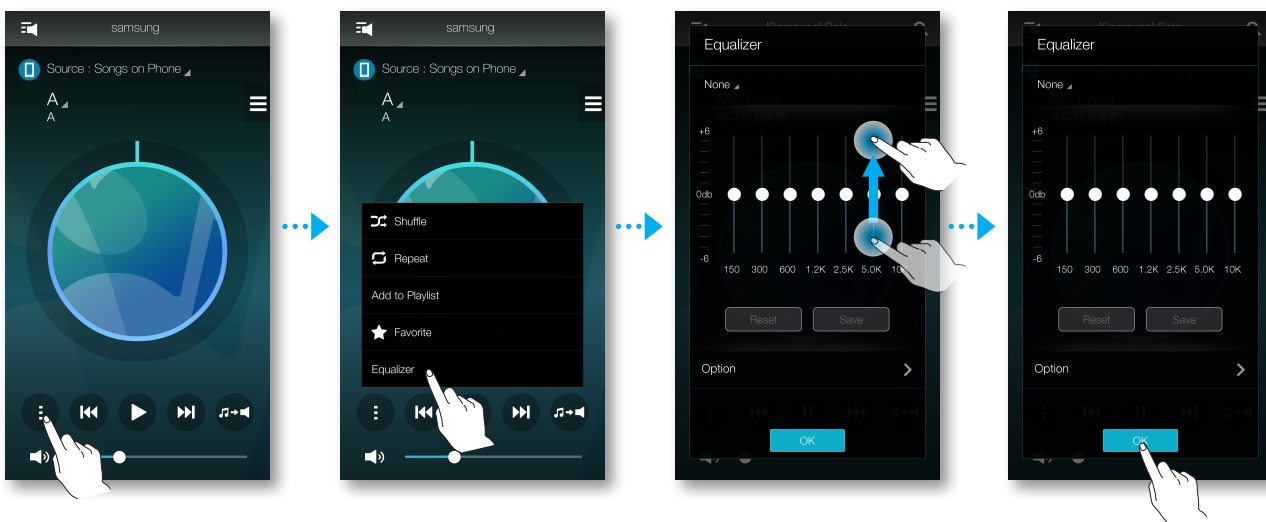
samsung

Source : Songs on Phone

A
A

samsung

Source : Songs on Phone

A
A

Shuffle

Repeat

Add to Playlist

Favorite

Equalizer

Equalizer

None

+6

0db

-6

150 300 600 1.2K 2.5K 5.0K 10K

Reset Save

Option

OK

Equalizer

None

+6

0db

-6

150 300 600 1.2K 2.5K 5.0K 10K

Reset Save

Option

OK